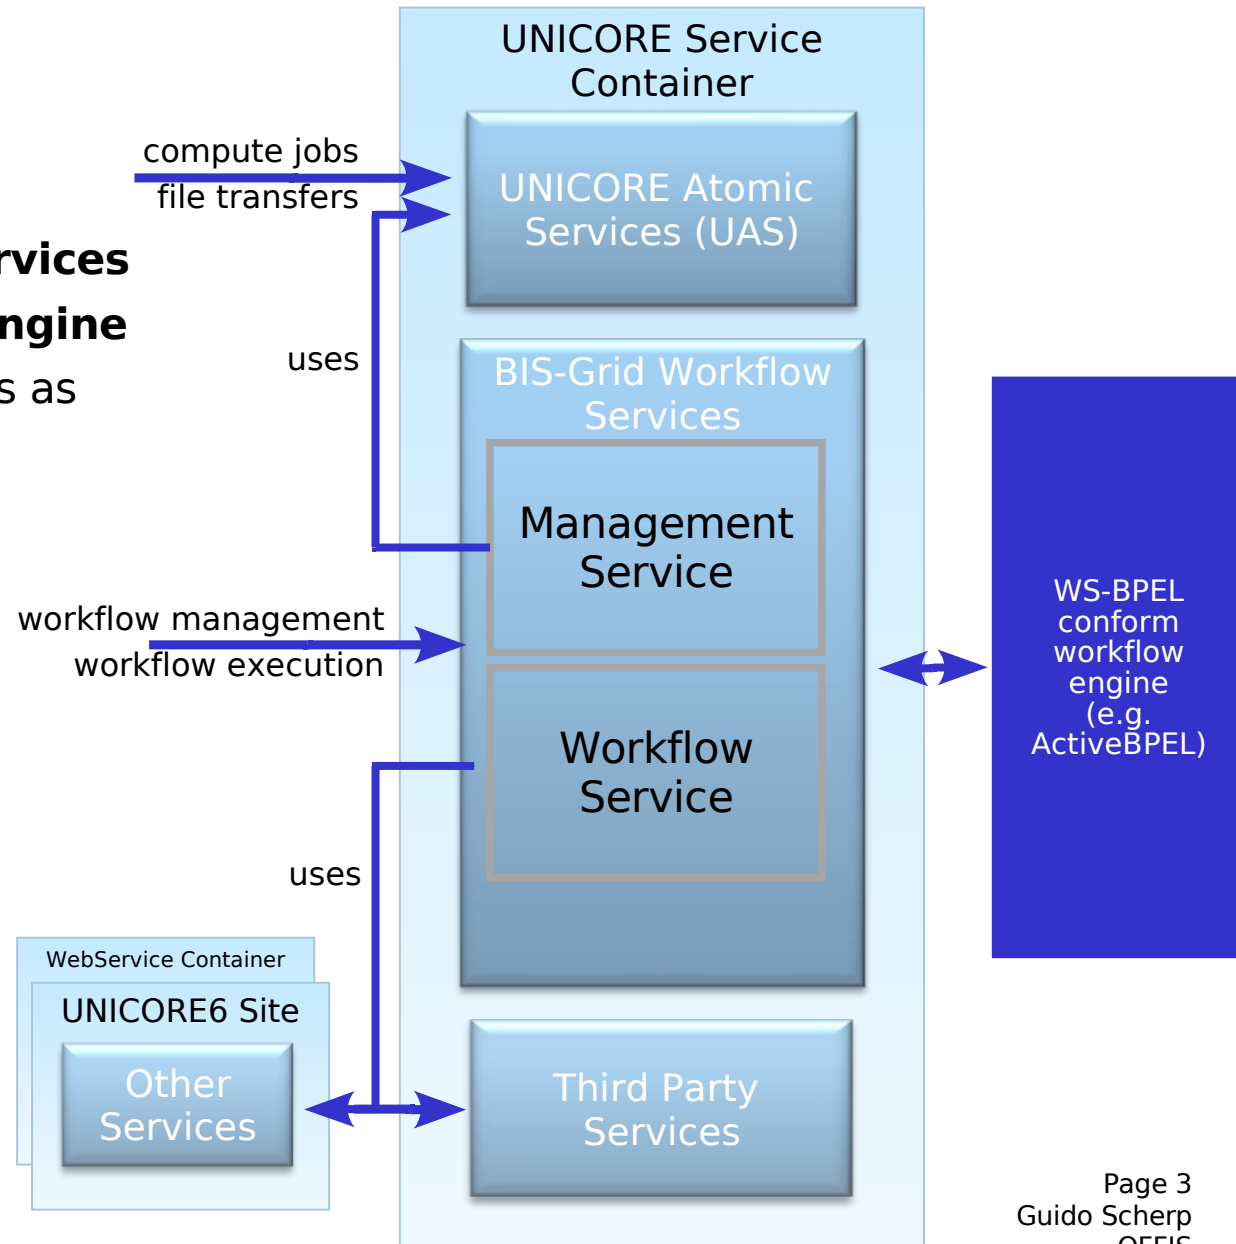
rvices
ngine
s as

UNICORE Service Container

compute jobs
file transfers

UNICORE Atomic Services (UAS)

uses

BIS-Grid Workflow Services

Management Service

workflow management
workflow execution

Workflow Service

uses

WS-BPEL conform workflow engine (e.g. ActiveBPEL)

WebService Container

UNICORE6 Site

Other Services

Third Party Services

Page 3
Guido Scherp
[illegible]